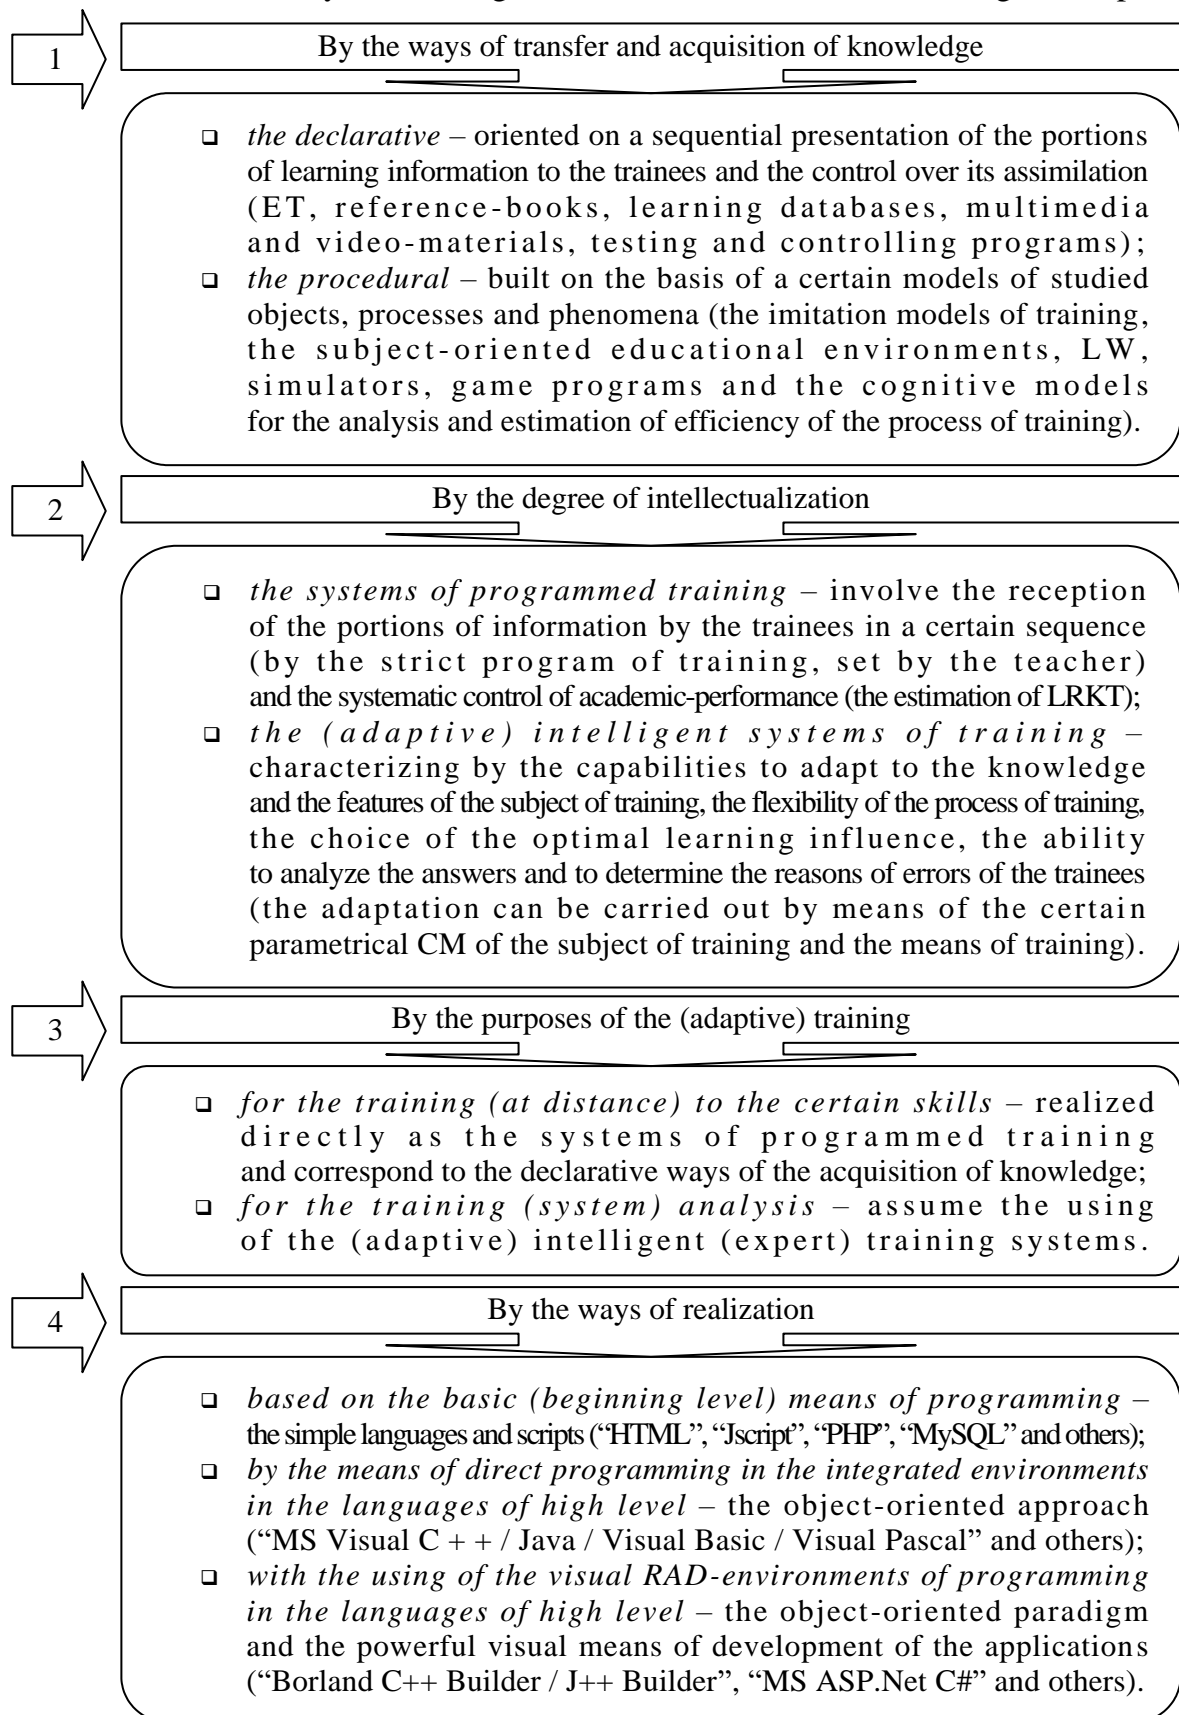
1

By the ways of transfer and acquisition of knowledge

❑ *the declarative* – oriented on a sequential presentation of the portions of learning information to the trainees and the control over its assimilation (ET, reference-books, learning databases, multimedia and video-materials, testing and controlling programs);
❑ *the procedural* – built on the basis of a certain models of studied objects, processes and phenomena (the imitation models of training, the subject-oriented educational environments, LW, simulators, game programs and the cognitive models for the analysis and estimation of efficiency of the process of training).

2

By the degree of intellectualization

❑ *the systems of programmed training* – involve the reception of the portions of information by the trainees in a certain sequence (by the strict program of training, set by the teacher) and the systematic control of academic-performance (the estimation of LRKT);
❑ *the (adaptive) intelligent systems of training* – characterizing by the capabilities to adapt to the knowledge and the features of the subject of training, the flexibility of the process of training, the choice of the optimal learning influence, the ability to analyze the answers and to determine the reasons of errors of the trainees (the adaptation can be carried out by means of the certain parametrical CM of the subject of training and the means of training).

3

By the purposes of the (adaptive) training

❑ *for the training (at distance) to the certain skills* – realized directly as the systems of programmed training and correspond to the declarative ways of the acquisition of knowledge;
❑ *for the training (system) analysis* – assume the using of the (adaptive) intelligent (expert) training systems.

4

By the ways of realization

❑ *based on the basic (beginning level) means of programming* – the simple languages and scripts ("HTML", "Jscript", "PHP", "MySQL" and others);
❑ *by the means of direct programming in the integrated environments in the languages of high level* – the object-oriented approach ("MS Visual C + + / Java / Visual Basic / Visual Pascal" and others);
❑ *with the using of the visual RAD-environments of programming in the languages of high level* – the object-oriented paradigm and the powerful visual means of development of the applications ("Borland C++ Builder / J++ Builder", "MS ASP.Net C#" and others).